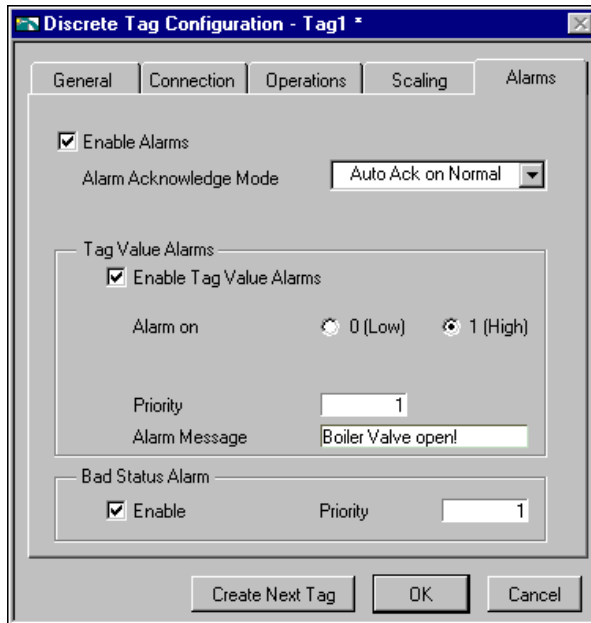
Discrete Tag Configuration - Tag1 *

General | Connection | Operations | Scaling | Alarms

Enable Alarms

Alarm Acknowledge Mode | Auto Ack on Normal

Tag Value Alarms

Enable Tag Value Alarms

Alarm on | 0 (Low) | 1 (High)

Priority | 1

Alarm Message | Boiler Valve open!

Bad Status Alarm

Enable | Priority | 1

Create Next Tag | OK | Cancel